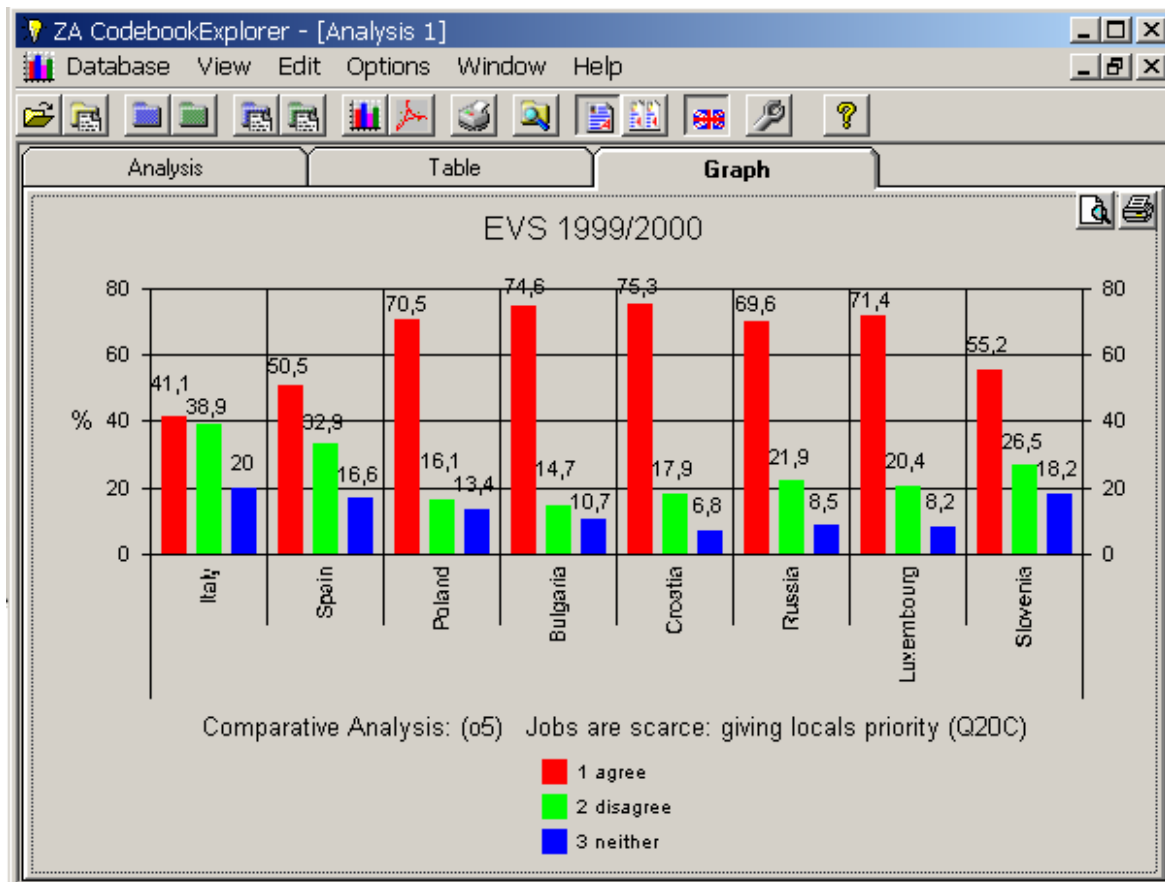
ZA CodebookExplorer - [Analysis 1]

Database View Edit Options Window Help

Analysis | Table | Graph

EVS 1999/2000

80
60
%
40
20
0

80
60
40
20
0

41,1 38,9 20
50,5 32,9 16,6
70,5 16,1 13,4
74,6 14,7 10,7
75,3 17,9 6,8
69,6 21,9 8,5
71,4 20,4 8,2
55,2 26,5 18,2

Italy
Spain
Poland
Bulgaria
Croatia
Russia
Luxembourg
Slovenia

Comparative Analysis: (o5) Jobs are scarce: giving locals priority (Q20C)

1 agree
2 disagree
3 neither